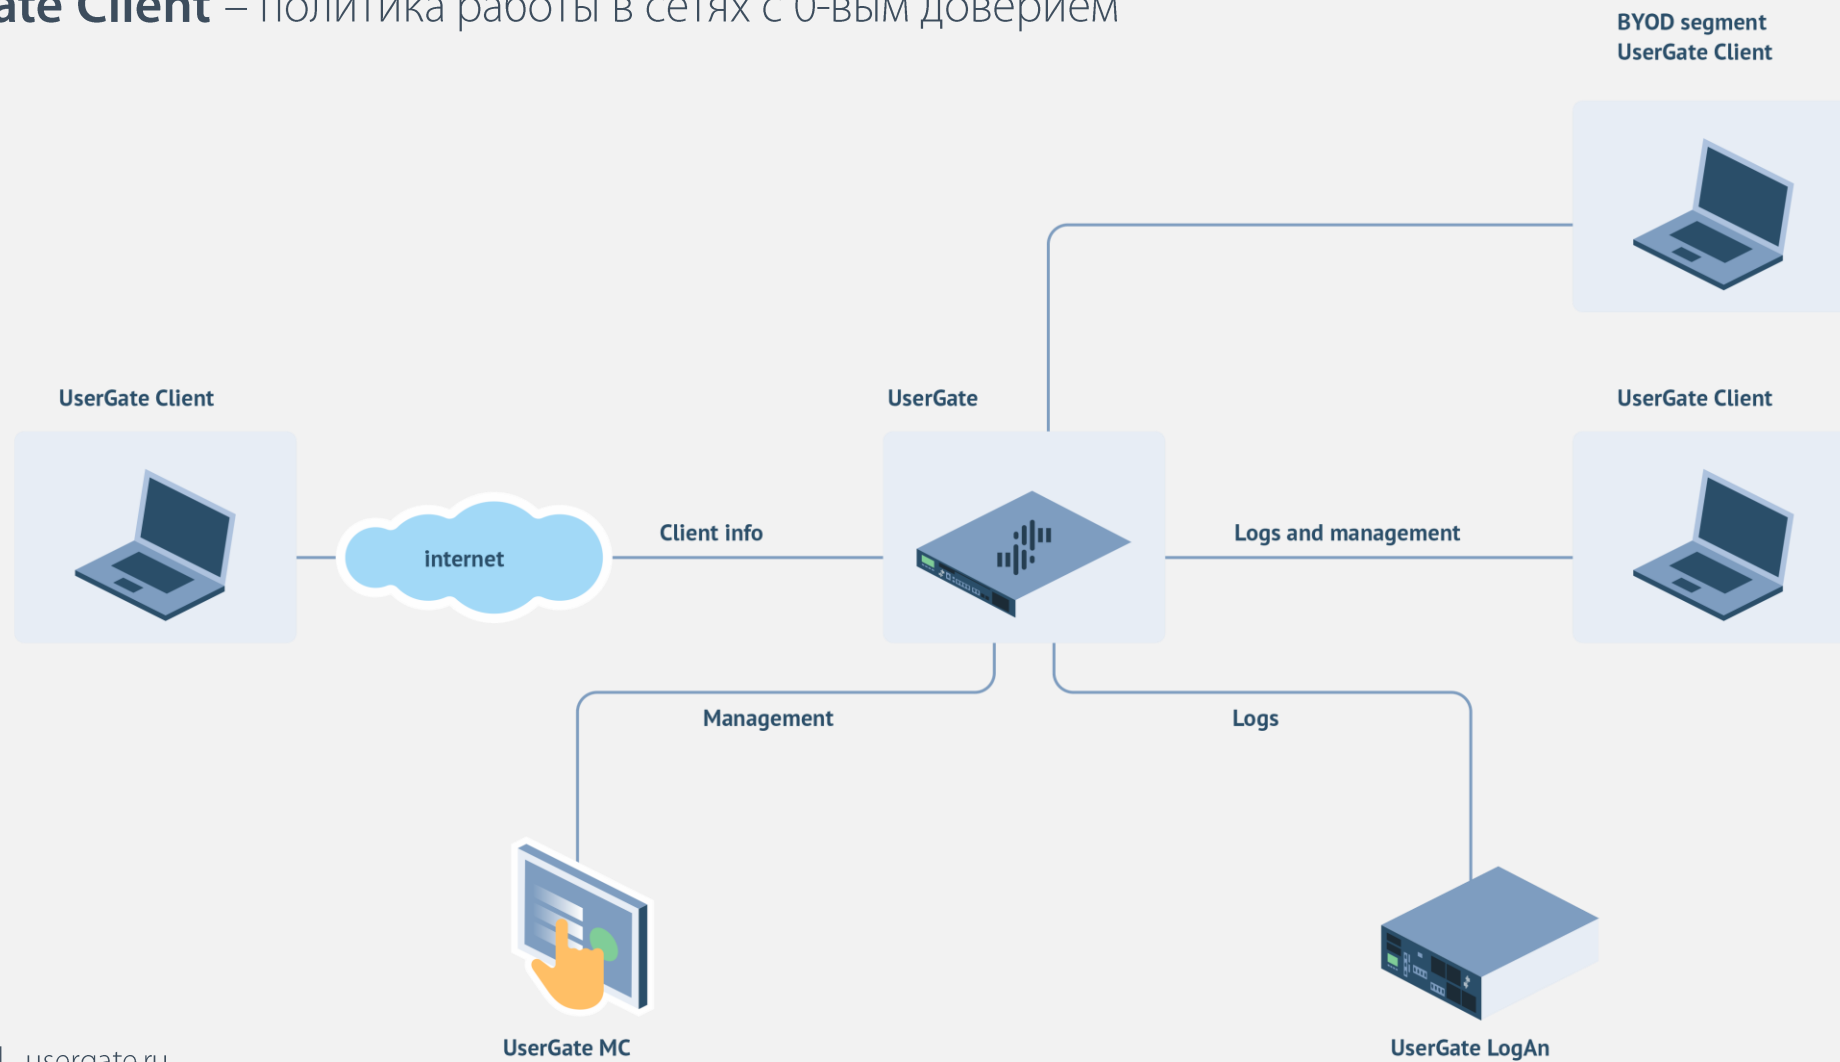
ate Client – политика работы в сетях с 0-вым доверием

BYOD segment
UserGate Client

UserGate Client

UserGate

UserGate Client

internet

Client info

Logs and management

Management

Logs

UserGate MC

UserGate LogAn

usergate.ru